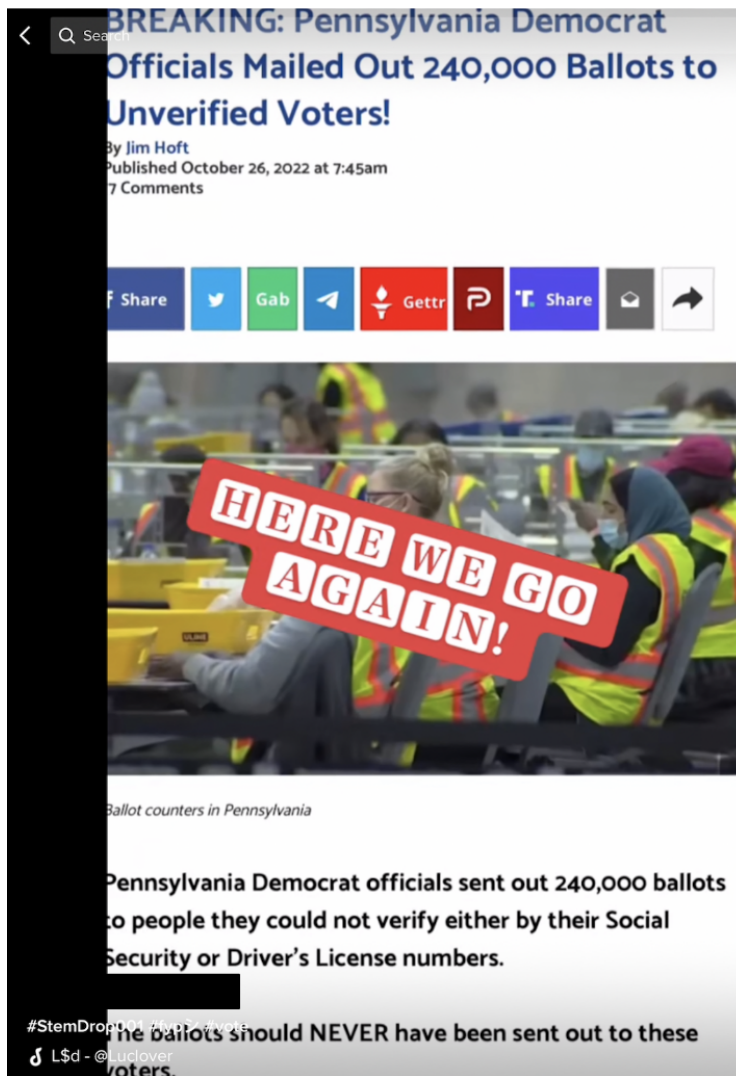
Search

BREAKING: Pennsylvania Democrat Officials Mailed Out 240,000 Ballots to Unverified Voters!

By Jim Hoft
Published October 26, 2022 at 7:45am
7 Comments

Share
Gab
Gettr
Share

HERE WE GO AGAIN!

ULINE

Ballot counters in Pennsylvania

Pennsylvania Democrat officials sent out 240,000 ballots to people they could not verify either by their Social Security or Driver's License numbers.

#StemDrop001 #fyp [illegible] #vote
The ballots should NEVER have been sent out to these voters.

L$d - @Luclover